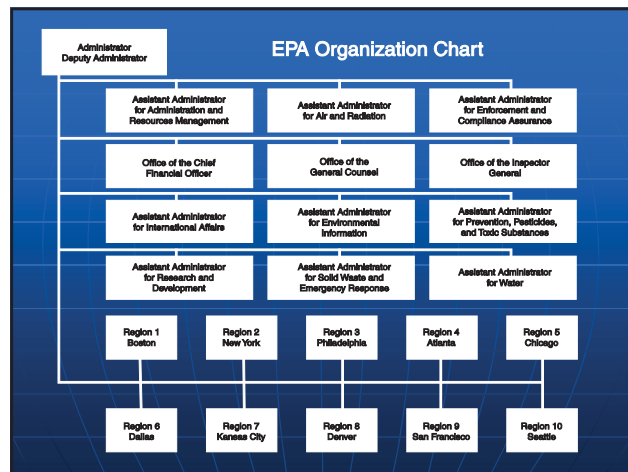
Administrator
Deputy Administrator

EPA Organization Chart

Assistant Administrator for Administration and Resources Management

Assistant Administrator for Air and Radiation

Assistant Administrator for Enforcement and Compliance Assurance

Office of the Chief Financial Officer

Office of the General Counsel

Office of the Inspector General

Assistant Administrator for International Affairs

Assistant Administrator for Environmental Information

Assistant Administrator for Prevention, Pesticides, and Toxic Substances

Assistant Administrator for Research and Development

Assistant Administrator for Solid Waste and Emergency Response

Assistant Administrator for Water

Region 1
Boston

Region 2
New York

Region 3
Philadelphia

Region 4
Atlanta

Region 5
Chicago

Region 6
Dallas

Region 7
Kansas City

Region 8
Denver

Region 9
San Francisco

Region 10
Seattle